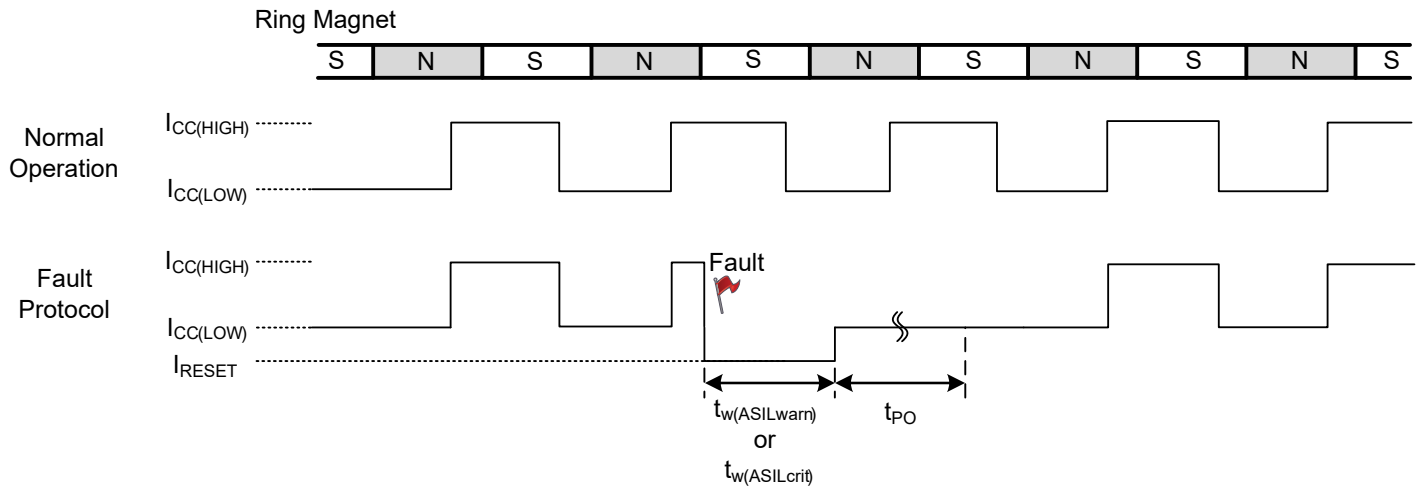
Ring Magnet

| S | N | S | N | S | N | S | N | S | N | S |
|---|---|---|---|---|---|---|---|---|---|---|

Normal Operation

$I_{CC(HIGH)}$

$I_{CC(LOW)}$

Fault Protocol

$I_{CC(HIGH)}$

Fault

$I_{CC(LOW)}$

$I_{RESET}$

$t_{w(ASILwarn)}$
or
$t_{w(ASILcrit)}$

$t_{PO}$